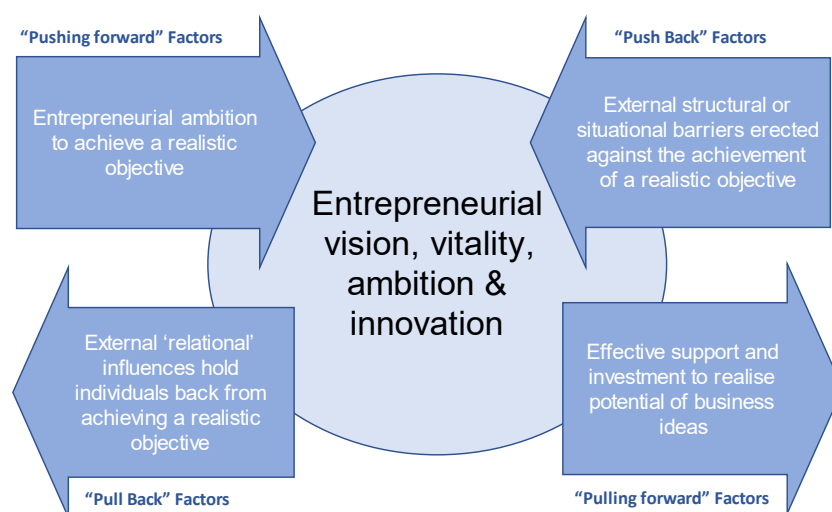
"Pushing forward" Factors

Entrepreneurial ambition to achieve a realistic objective

"Push Back" Factors

External structural or situational barriers erected against the achievement of a realistic objective

Entrepreneurial vision, vitality, ambition & innovation

External 'relational' influences hold individuals back from achieving a realistic objective

Effective support and investment to realise potential of business ideas

"Pull Back" Factors

"Pulling forward" Factors